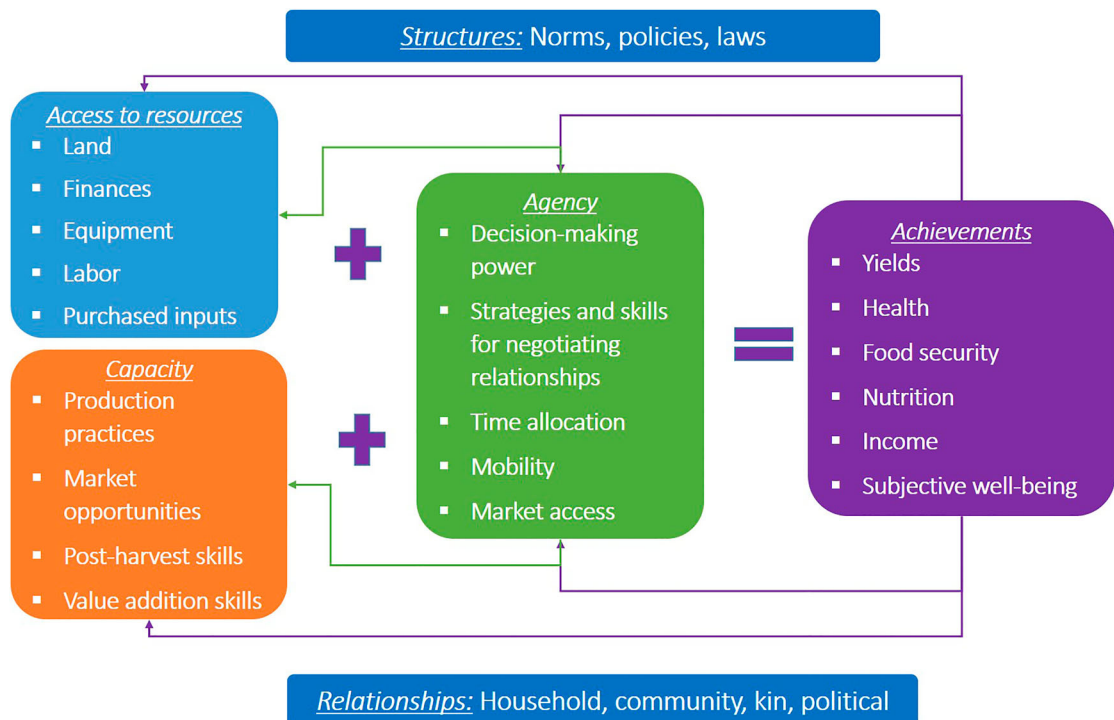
Structures: Norms, policies, laws

Access to resources
- Land
- Finances
- Equipment
- Labor
- Purchased inputs

Capacity
- Production practices
- Market opportunities
- Post-harvest skills
- Value addition skills

Agency
- Decision-making power
- Strategies and skills for negotiating relationships
- Time allocation
- Mobility
- Market access

Achievements
- Yields
- Health
- Food security
- Nutrition
- Income
- Subjective well-being

Relationships: Household, community, kin, political